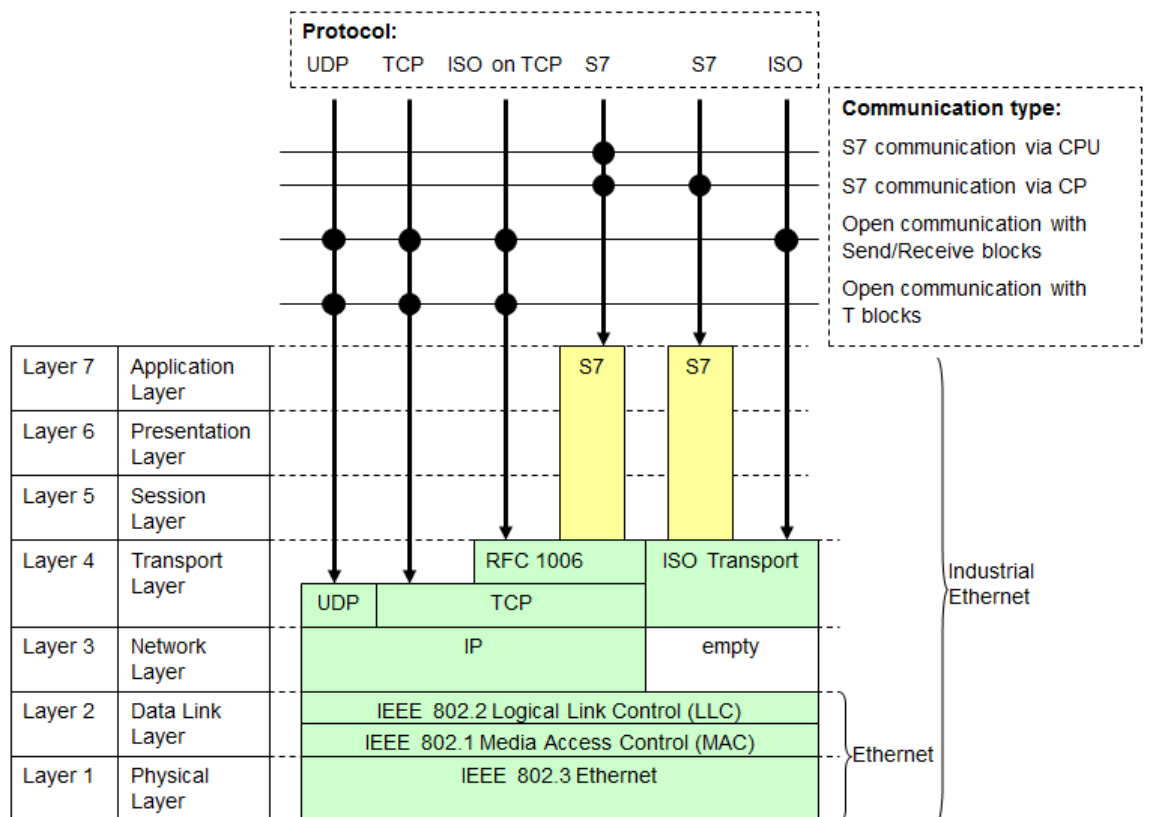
Protocol:
UDP TCP ISO on TCP S7 S7 ISO

Communication type:
S7 communication via CPU
S7 communication via CP
Open communication with Send/Receive blocks
Open communication with T blocks

| Layer 7 | Application Layer |
|---|---|
| Layer 6 | Presentation Layer |
| Layer 5 | Session Layer |
| Layer 4 | Transport Layer |
| Layer 3 | Network Layer |
| Layer 2 | Data Link Layer |
| Layer 1 | Physical Layer |

S7
S7
RFC 1006
ISO Transport
UDP
TCP
IP
empty
IEEE 802.2 Logical Link Control (LLC)
IEEE 802.1 Media Access Control (MAC)
IEEE 802.3 Ethernet

Industrial Ethernet
Ethernet